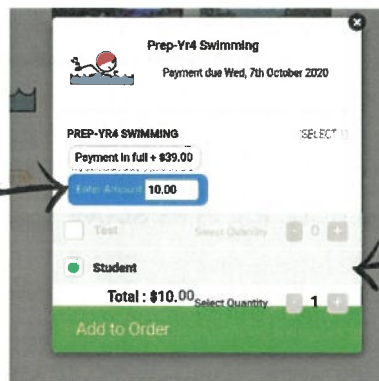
Prep-Yr4 Swimming

Payment due Wed, 7th October 2020

PREP-YR4 SWIMMING

SELECT

Payment in full + $39.00

Enter Amount 10.00

Test

Select Quantity

0

Student

Total : $10.00

Select Quantity

1

Add to Order